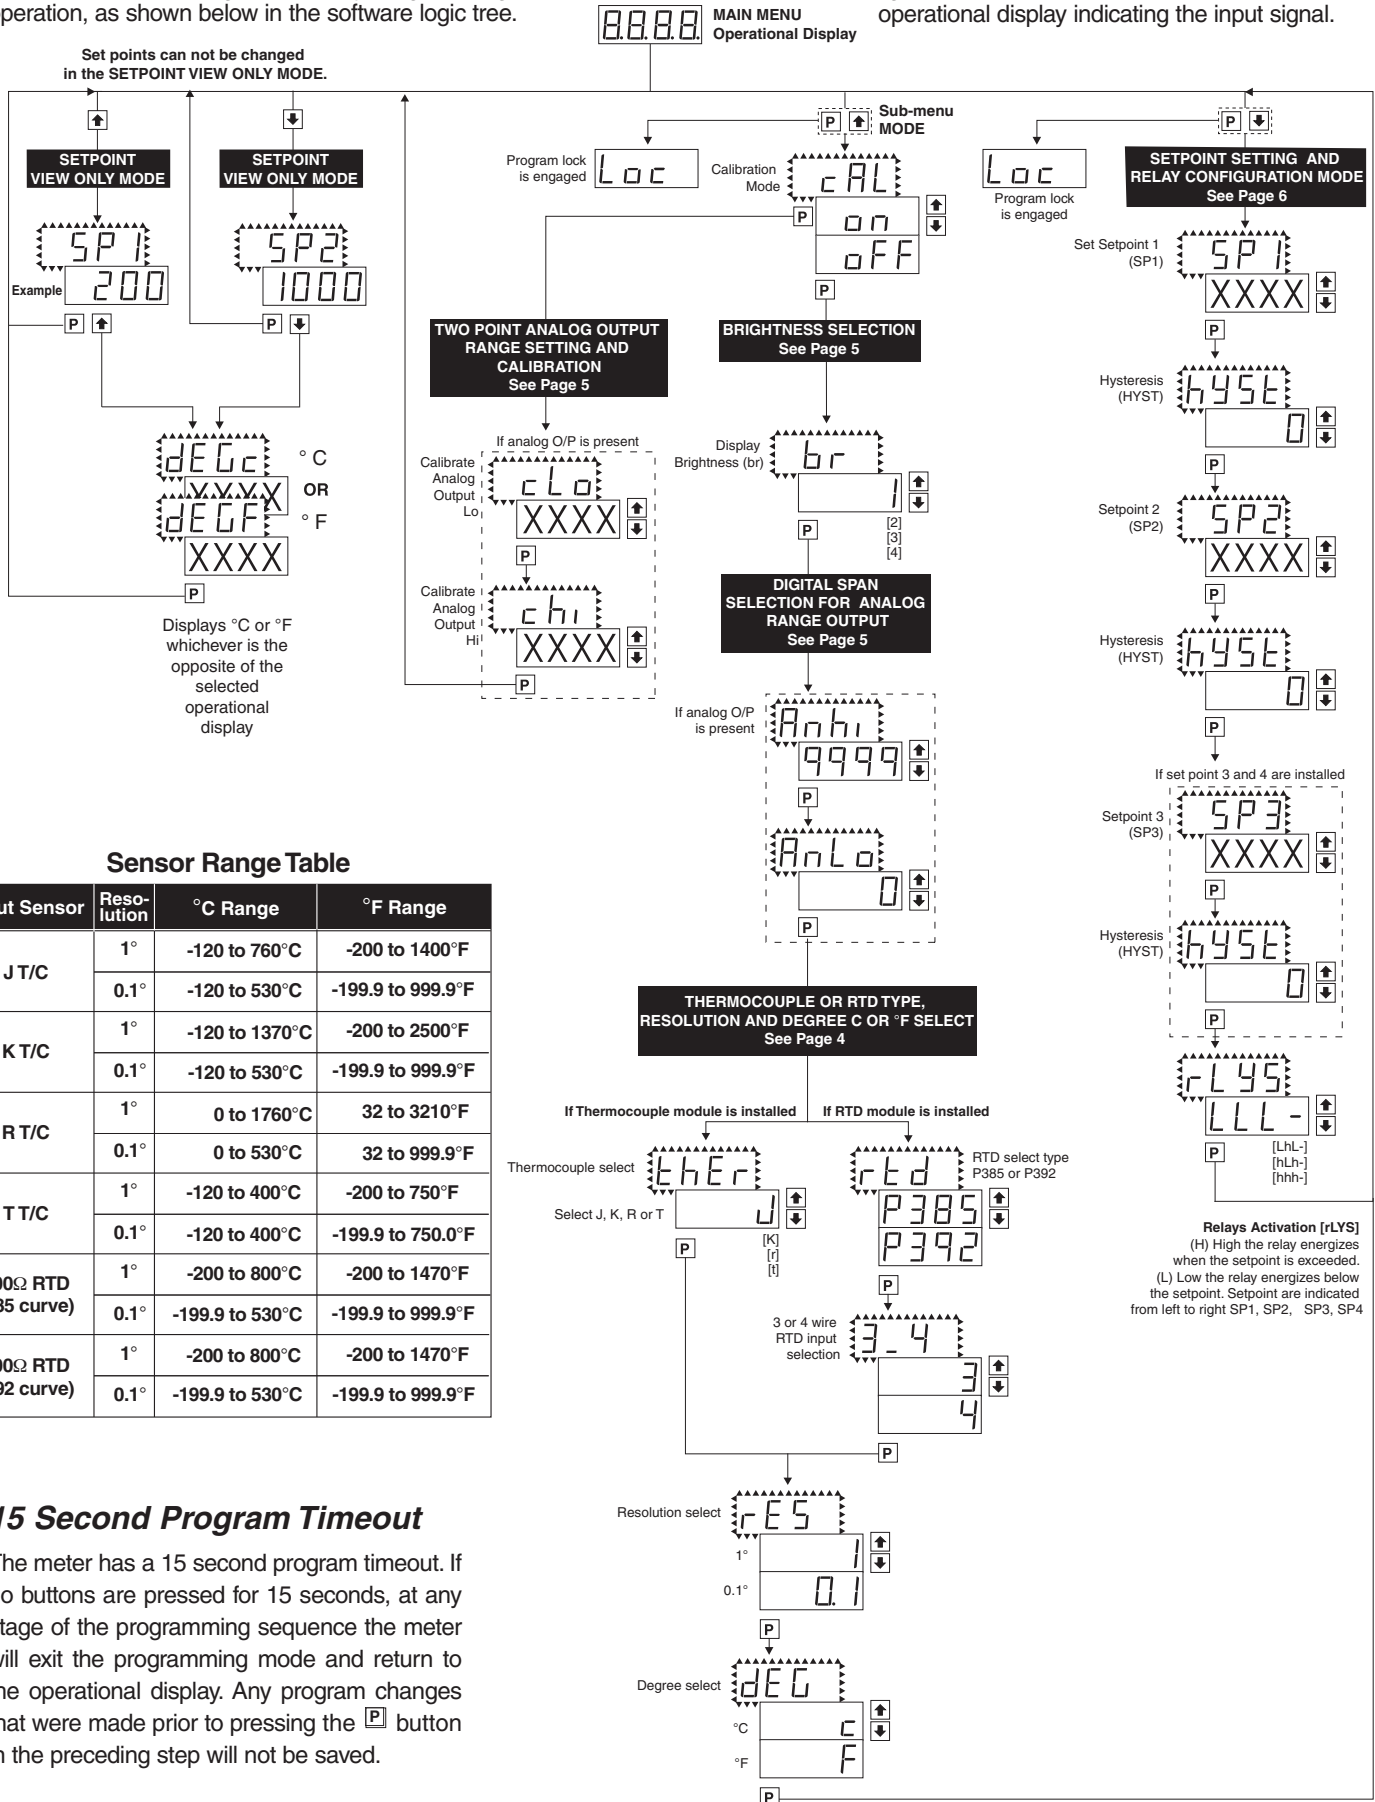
operation, as shown below in the software logic tree.

8.8.8.8. MAIN MENU Operational Display

operational display indicating the input signal.

Set points can not be changed in the SETPOINT VIEW ONLY MODE.

SETPOINT VIEW ONLY MODE

SETPOINT VIEW ONLY MODE

SP1
Example 200

SP2
1000

P
P

dEGc
XXXX
OR
dEGF
XXXX
° C
° F

P

Displays °C or °F whichever is the opposite of the selected operational display

P
Sub-menu MODE

Program lock is engaged Loc

Calibration Mode cAL
on
oFF

P

TWO POINT ANALOG OUTPUT RANGE SETTING AND CALIBRATION See Page 5

If analog O/P is present
Calibrate Analog Output Lo cLo
XXXX
P
Calibrate Analog Output Hi chi
XXXX
P

BRIGHTNESS SELECTION See Page 5

Display Brightness (br) br
1
[2]
[3]
[4]
P

DIGITAL SPAN SELECTION FOR ANALOG RANGE OUTPUT See Page 5

If analog O/P is present Anhi
9999
P
AnLo
0
P

THERMOCOUPLE OR RTD TYPE, RESOLUTION AND DEGREE C OR °F SELECT See Page 4

If Thermocouple module is installed
If RTD module is installed

Thermocouple select thEr
Select J, K, R or T J
[K]
[r]
[t]
P

rtd
RTD select type P385 or P392
P385
P392
P

3 or 4 wire RTD input selection 3_4
3
4
P

Resolution select rES
1° 1
0.1° 0.1
P

Degree select dEG
°C c
°F F
P

P
Loc
Program lock is engaged

SETPOINT SETTING AND RELAY CONFIGURATION MODE See Page 6

Set Setpoint 1 (SP1) SP1
XXXX
P
Hysteresis (HYST) hYSt
0
P
Setpoint 2 (SP2) SP2
XXXX
P
Hysteresis (HYST) hYSt
0
P
If set point 3 and 4 are installed
Setpoint 3 (SP3) SP3
XXXX
P
Hysteresis (HYST) hYSt
0
P
rLYS
LLL-
[LhL-]
[hLh-]
[hhh-]
P

Relays Activation [rLYS]
(H) High the relay energizes when the setpoint is exceeded.
(L) Low the relay energizes below the setpoint. Setpoint are indicated from left to right SP1, SP2, SP3, SP4

Sensor Range Table

| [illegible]ut Sensor | Reso-lution | °C Range | °F Range |
|---|---|---|---|
| J T/C | 1° | -120 to 760°C | -200 to 1400°F |
| | 0.1° | -120 to 530°C | -199.9 to 999.9°F |
| K T/C | 1° | -120 to 1370°C | -200 to 2500°F |
| | 0.1° | -120 to 530°C | -199.9 to 999.9°F |
| R T/C | 1° | 0 to 1760°C | 32 to 3210°F |
| | 0.1° | 0 to 530°C | 32 to 999.9°F |
| T T/C | 1° | -120 to 400°C | -200 to 750°F |
| | 0.1° | -120 to 400°C | -199.9 to 750.0°F |
| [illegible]00Ω RTD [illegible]85 curve) | 1° | -200 to 800°C | -200 to 1470°F |
| | 0.1° | -199.9 to 530°C | -199.9 to 999.9°F |
| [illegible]00Ω RTD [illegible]92 curve) | 1° | -200 to 800°C | -200 to 1470°F |
| | 0.1° | -199.9 to 530°C | -199.9 to 999.9°F |

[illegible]15 Second Program Timeout

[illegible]he meter has a 15 second program timeout. If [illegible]o buttons are pressed for 15 seconds, at any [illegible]tage of the programming sequence the meter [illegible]ill exit the programming mode and return to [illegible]he operational display. Any program changes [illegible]hat were made prior to pressing the P button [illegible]n the preceding step will not be saved.